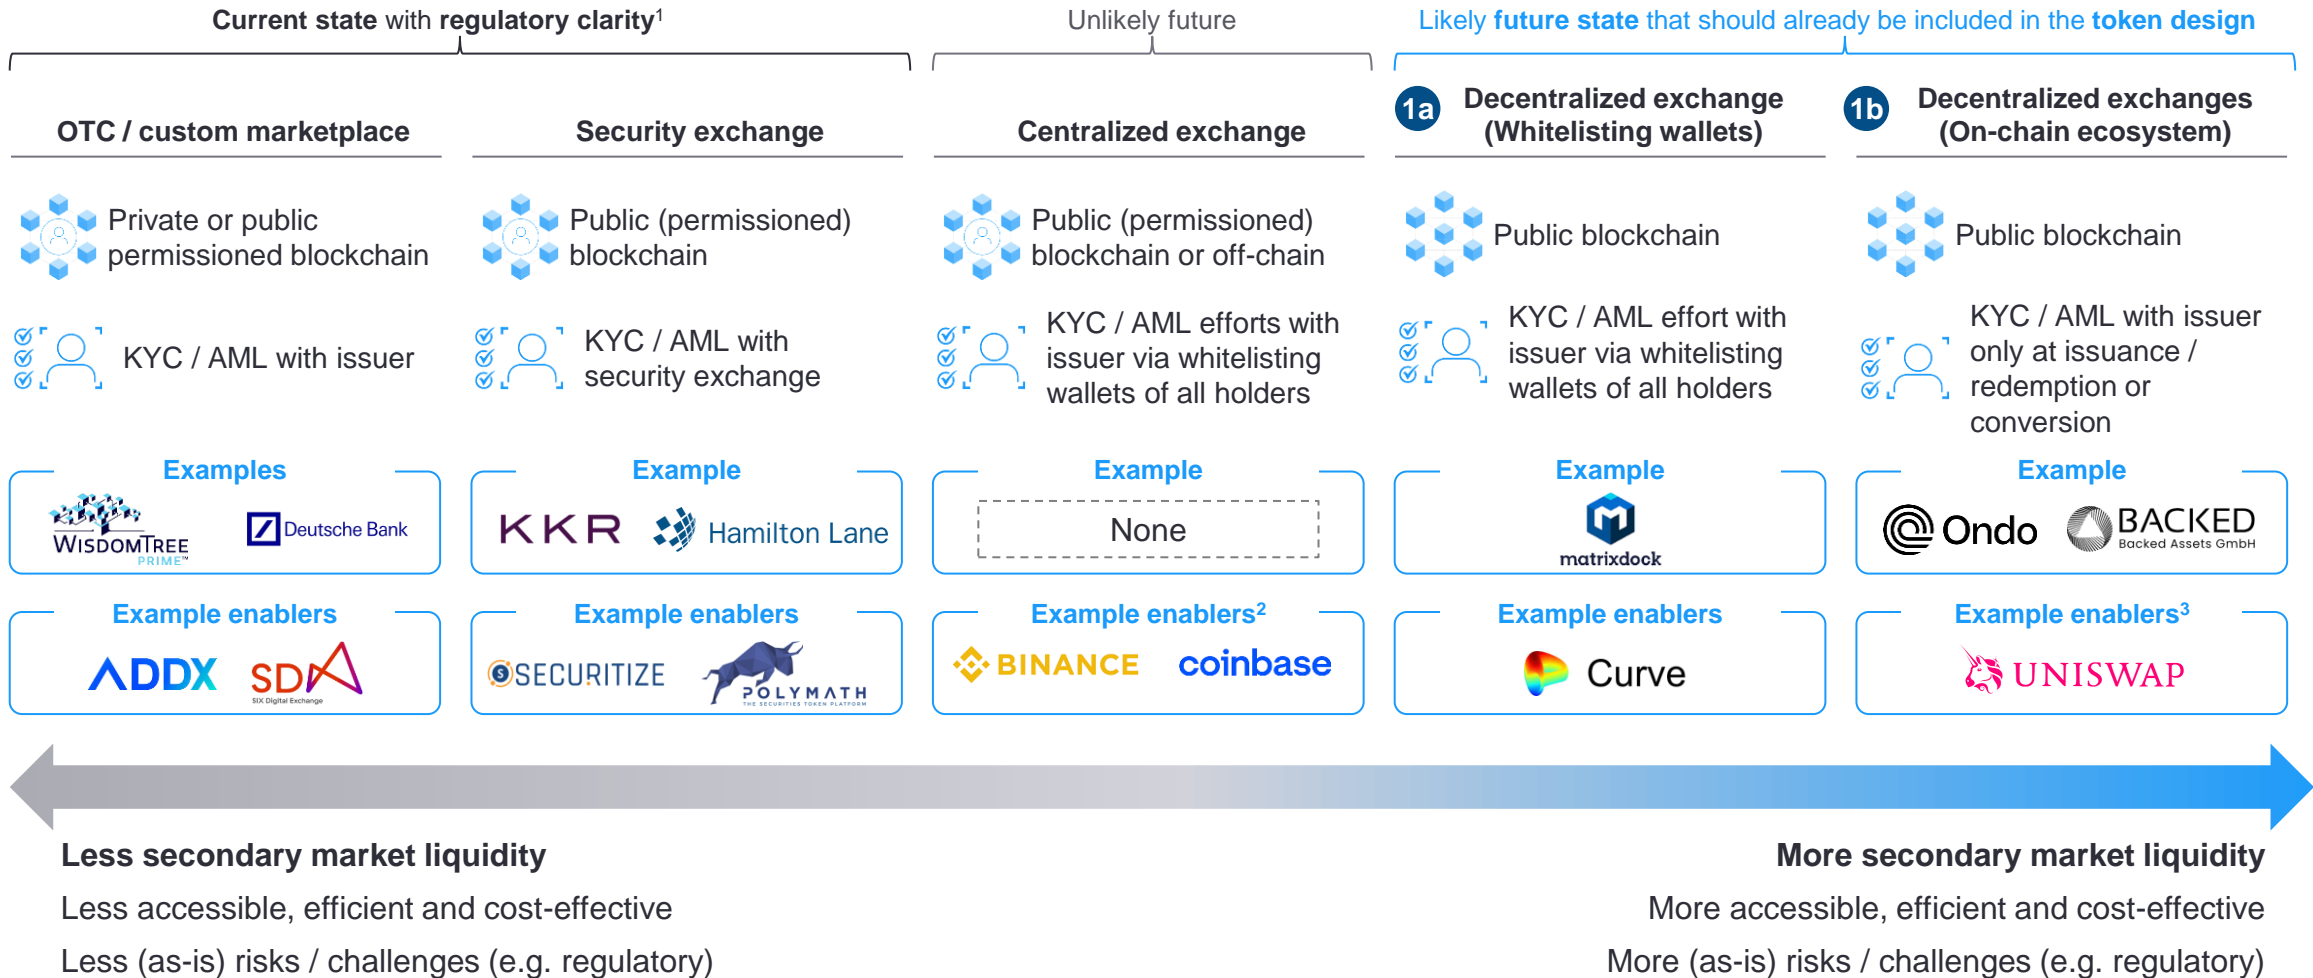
Current state with regulatory clarity$^1$

Unlikely future

Likely future state that should already be included in the token design

OTC / custom marketplace

Security exchange

Centralized exchange

1a Decentralized exchange (Whitelisting wallets)

1b Decentralized exchanges (On-chain ecosystem)

Private or public permissioned blockchain

KYC / AML with issuer

Examples

WisdomTree PRIME

Deutsche Bank

Example enablers

ADDX

SDX SIX Digital Exchange

Public (permissioned) blockchain

KYC / AML with security exchange

Example

KKR

Hamilton Lane

Example enablers

SECURITIZE

POLYMATH THE SECURITIES TOKEN PLATFORM

Public (permissioned) blockchain or off-chain

KYC / AML efforts with issuer via whitelisting wallets of all holders

Example

None

Example enablers$^2$

BINANCE

coinbase

Public blockchain

KYC / AML effort with issuer via whitelisting wallets of all holders

Example

matrixdock

Example enablers

Curve

Public blockchain

KYC / AML with issuer only at issuance / redemption or conversion

Example

Ondo

BACKED Backed Assets GmbH

Example enablers$^3$

UNISWAP

Less secondary market liquidity

Less accessible, efficient and cost-effective

Less (as-is) risks / challenges (e.g. regulatory)

More secondary market liquidity

More accessible, efficient and cost-effective

More (as-is) risks / challenges (e.g. regulatory)